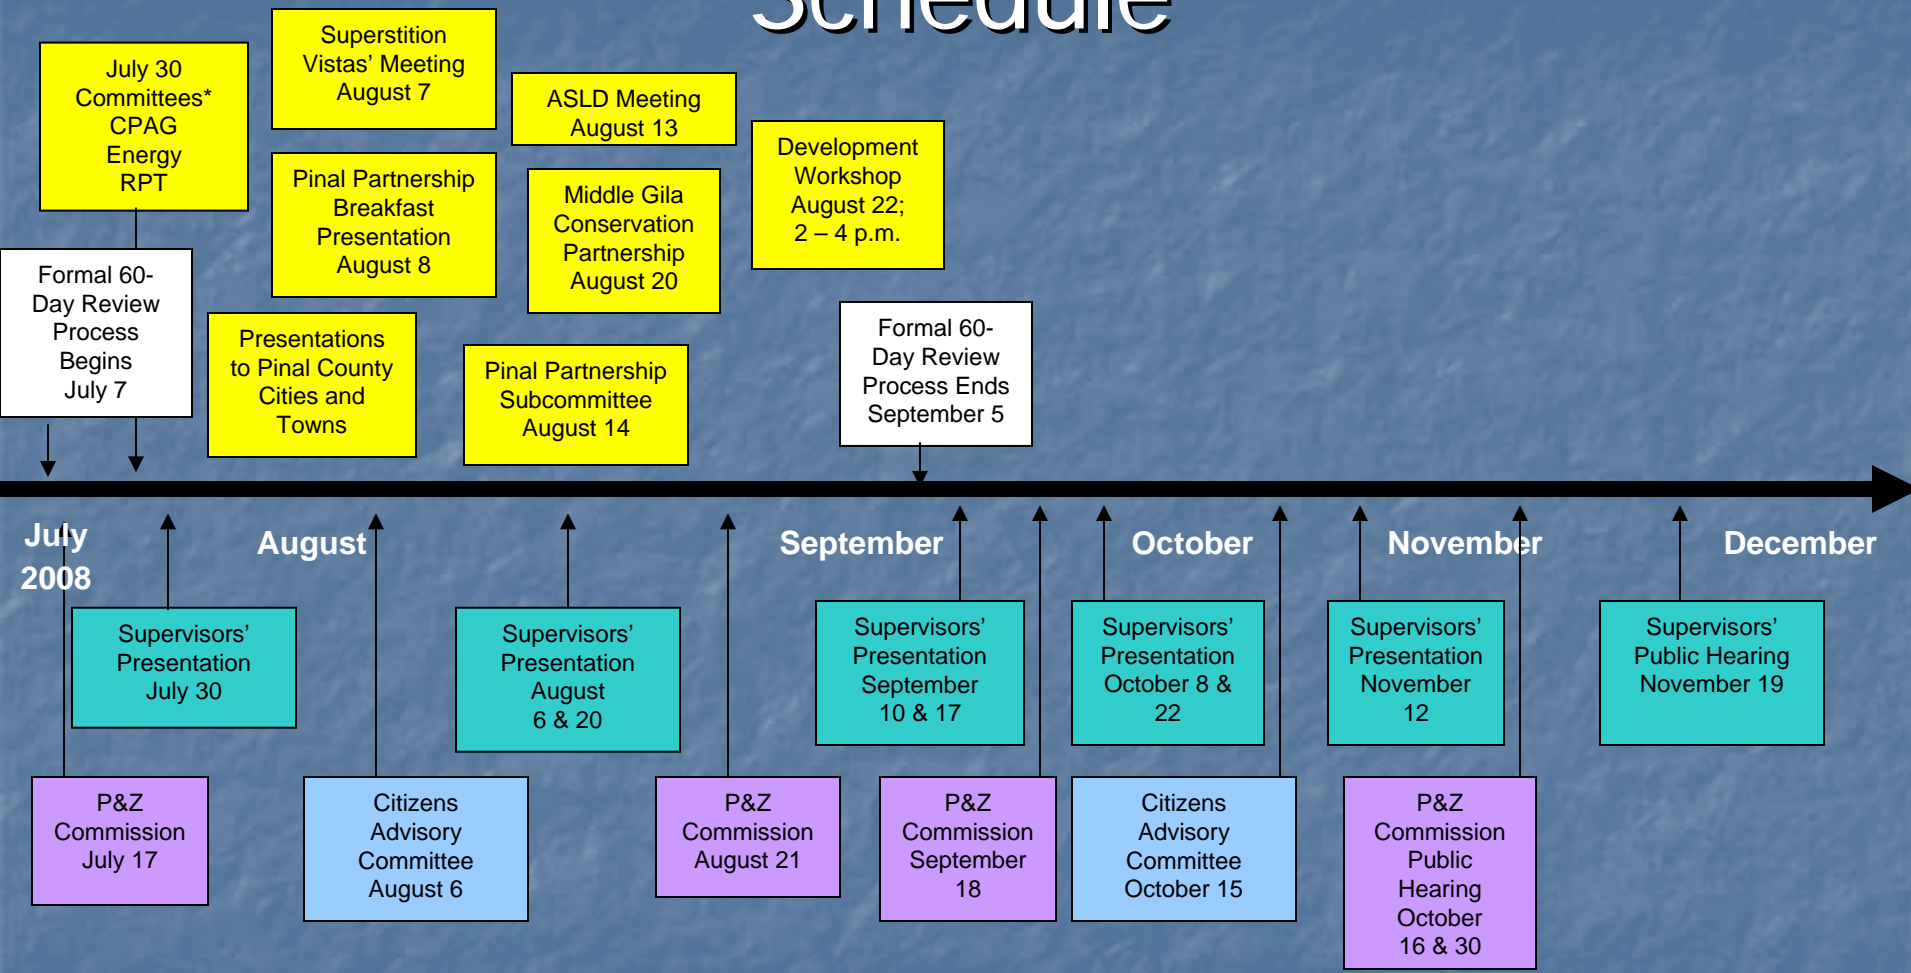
Schedule

July 30
Committees*
CPAG
Energy
RPT

Superstition Vistas' Meeting August 7

Pinal Partnership Breakfast Presentation August 8

ASLD Meeting August 13

Middle Gila Conservation Partnership August 20

Development Workshop August 22; 2 – 4 p.m.

Formal 60-Day Review Process Begins July 7

Presentations to Pinal County Cities and Towns

Pinal Partnership Subcommittee August 14

Formal 60-Day Review Process Ends September 5

July 2008

August

September

October

November

December

Supervisors' Presentation July 30

Supervisors' Presentation August 6 & 20

Supervisors' Presentation September 10 & 17

Supervisors' Presentation October 8 & 22

Supervisors' Presentation November 12

Supervisors' Public Hearing November 19

P&Z Commission July 17

Citizens Advisory Committee August 6

P&Z Commission August 21

P&Z Commission September 18

Citizens Advisory Committee October 15

P&Z Commission Public Hearing October 16 & 30